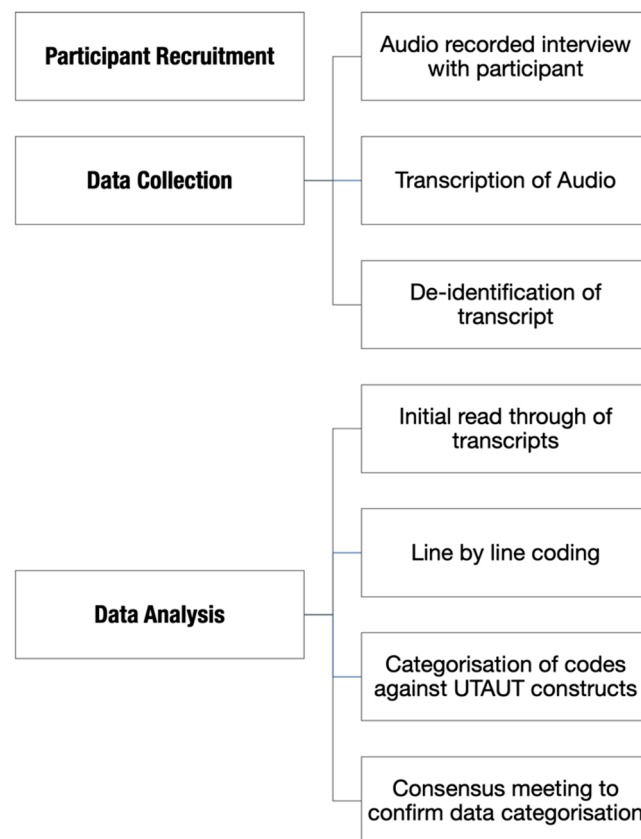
Participant Recruitment

Data Collection

Audio recorded interview with participant

Transcription of Audio

De-identification of transcript

Data Analysis

Initial read through of transcripts

Line by line coding

Categorisation of codes against UTAUT constructs

Consensus meeting to confirm data categorisation